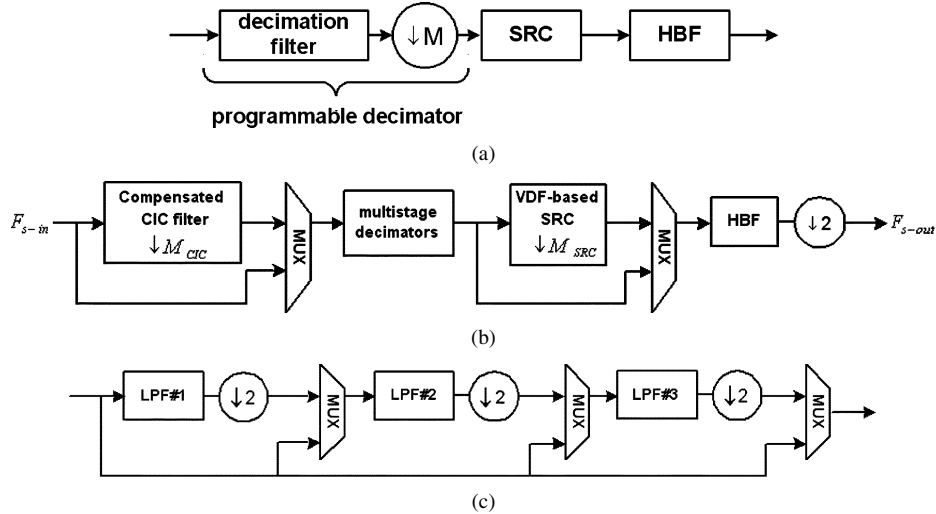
decimation filter

$\downarrow$M

SRC

HBF

programmable decimator

(a)

$F_{s-in}$

Compensated CIC filter $\downarrow M_{CIC}$

MUX

multistage decimators

VDF-based SRC $\downarrow M_{SRC}$

MUX

HBF

$\downarrow$2

$F_{s-out}$

(b)

LPF#1

$\downarrow$2

MUX

LPF#2

$\downarrow$2

MUX

LPF#3

$\downarrow$2

MUX

(c)